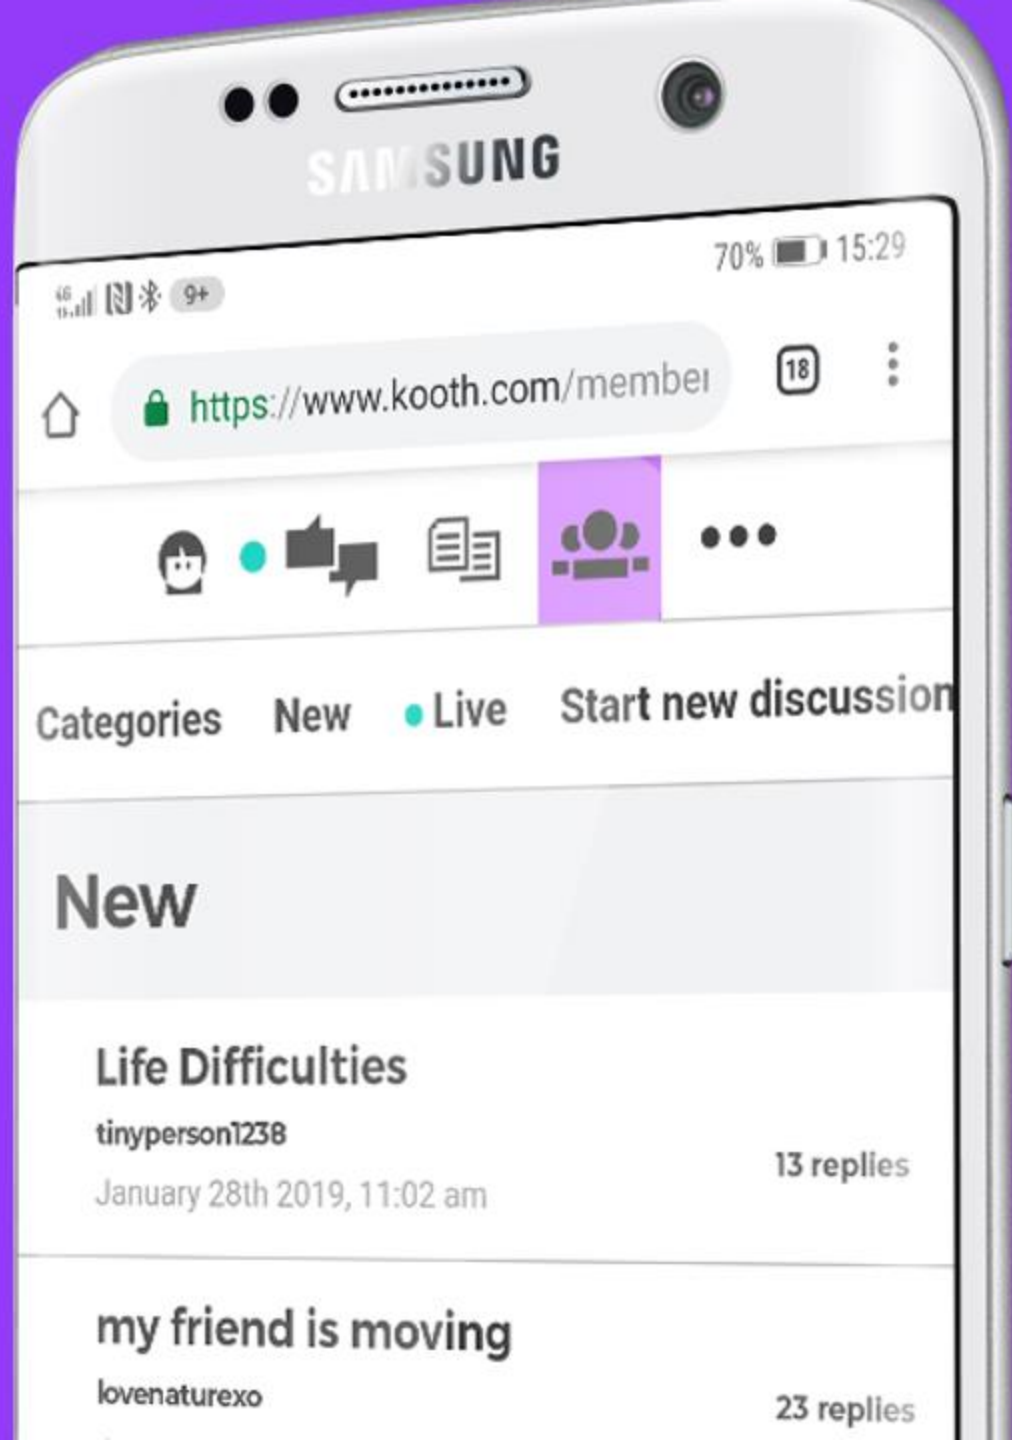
SAMSUNG

9+ 70% 15:29

https://www.kooth.com/membe

18

Categories New Live Start new discussion

New

Life Difficulties
tinyperson1238
January 28th 2019, 11:02 am
13 replies

my friend is moving
lovenaturexo
23 replies